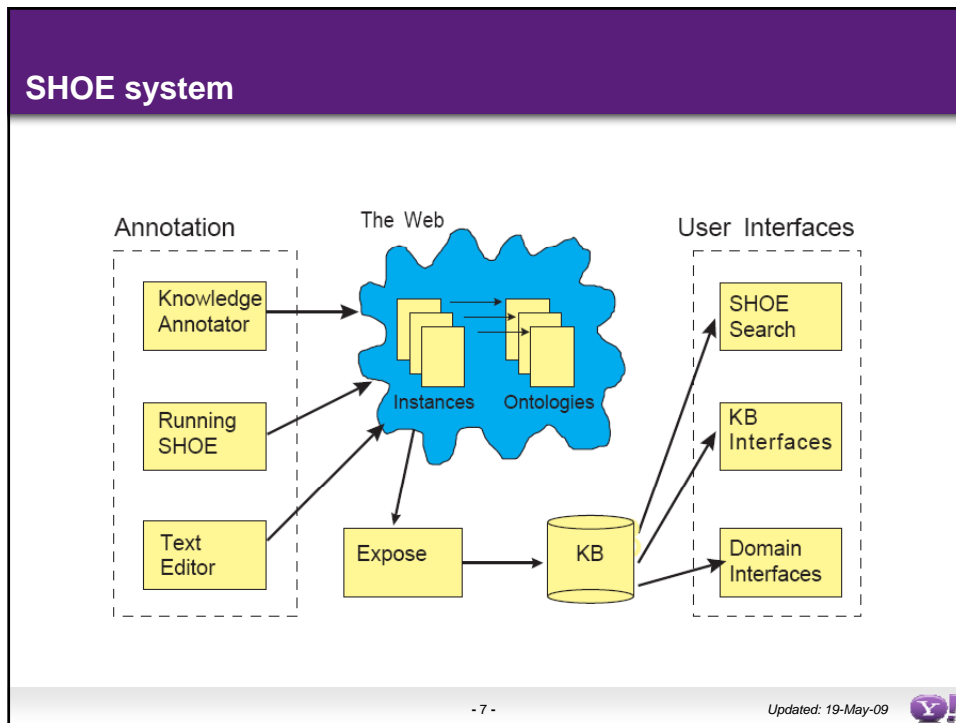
SHOE system

Annotation

Knowledge Annotator

Running SHOE

Text Editor

The Web

Instances

Ontologies

Expose

KB

User Interfaces

SHOE Search

KB Interfaces

Domain Interfaces

- 7 -

Updated: 19-May-09

Y!